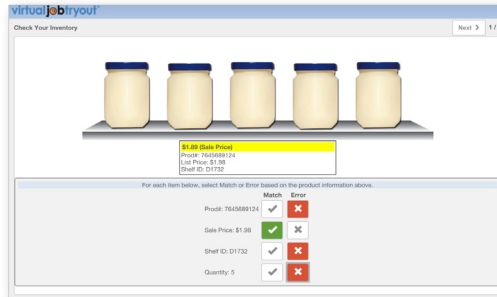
virtualjobtryout

Check Your Inventory

Next > 1 /

$1.00 (Sale Price)
Prod#: 7645689124
List Price: $1.98
Shelf ID: D1732

For each item below, select Match or Error based on the product information above.

| | Match | Error |
|---|---|---|
| Prod#: 7645689124 | ✔ | ✖ |
| Sale Price: $1.98 | ✔ | ✖ |
| Shelf ID: D1732 | ✔ | ✖ |
| Quantity: 5 | ✔ | ✖ |